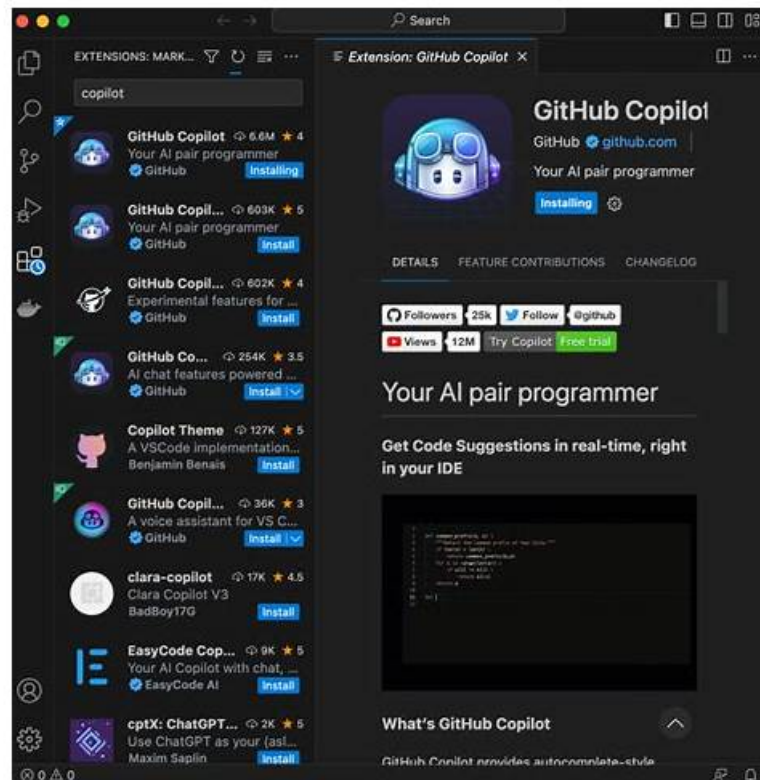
Search

EXTENSIONS: MARK...

copilot

GitHub Copilot 6.6M ★ 4
Your AI pair programmer
GitHub Installing

GitHub Copil... 603K ★ 5
Your AI pair programmer
GitHub Install

GitHub Copil... 602K ★ 4
Experimental features for ...
GitHub Install

GitHub Co... 254K ★ 3.5
AI chat features powered ...
GitHub Install

Copilot Theme 127K ★ 5
A VSCode implementation...
Benjamin Benais Install

GitHub Copil... 36K ★ 3
A voice assistant for VS C...
GitHub Install

clara-copilot 17K ★ 4.5
Clara Copilot V3
BadBoy17G Install

EasyCode Cop... 9K ★ 5
Your AI Copilot with chat, ...
EasyCode AI Install

cptX: ChatGPT... 2K ★ 5
Use ChatGPT as your (asl...
Maxim Saplin Install

Extension: GitHub Copilot ×

GitHub Copilot
GitHub github.com
Your AI pair programmer
Installing

DETAILS FEATURE CONTRIBUTIONS CHANGELOG

Followers 25k Follow @github
Views 12M Try Copilot Free trial

Your AI pair programmer

Get Code Suggestions in real-time, right in your IDE

What's GitHub Copilot

GitHub Copilot provides autocomplete-style

⊗ 0 ⚠ 0